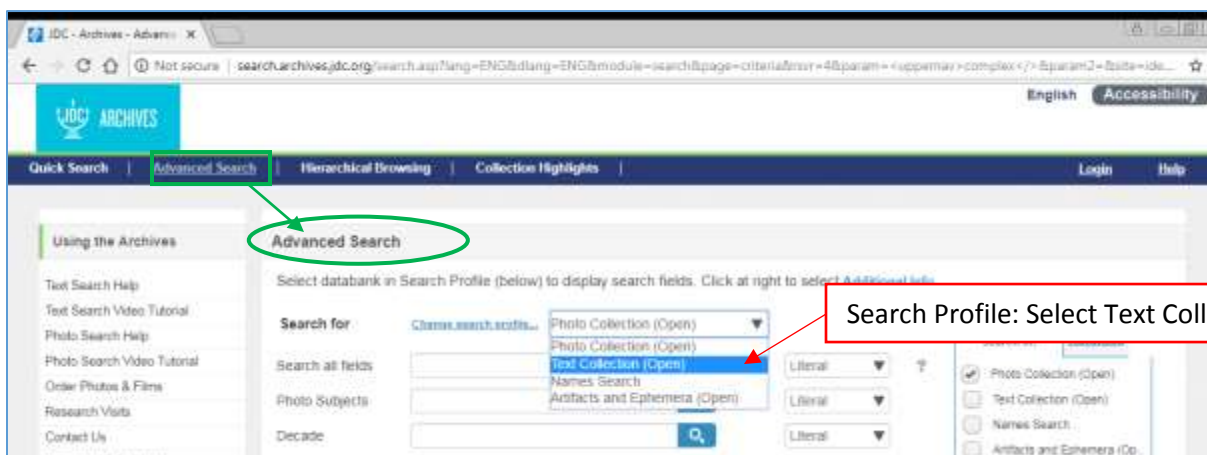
JDC - Archives - Advanc ×

Not secure | search.archives.jdc.org/search.asp?lang=ENG&dlang=ENG&module=search&page=criteria&rsvr=4&param=<uppernav>complex</>&param2=&site=ide...

JDC ARCHIVES

English Accessibility

Quick Search | Advanced Search | Hierarchical Browsing | Collection Highlights |

Login Help

Using the Archives

Text Search Help
Text Search Video Tutorial
Photo Search Help
Photo Search Video Tutorial
Order Photos & Films
Research Visits
Contact Us

Advanced Search

Select databank in Search Profile (below) to display search fields. Click at right to select Additional Info

Search for Change search profile... Photo Collection (Open)
Photo Collection (Open)
Text Collection (Open)
Names Search
Artifacts and Ephemera (Open)

Search all fields Literal ?
Photo Subjects Literal
Decade Literal

Search Profile: Select Text Coll

Photo Collection (Open)
Text Collection (Open)
Names Search
Artifacts and Ephemera (Op...